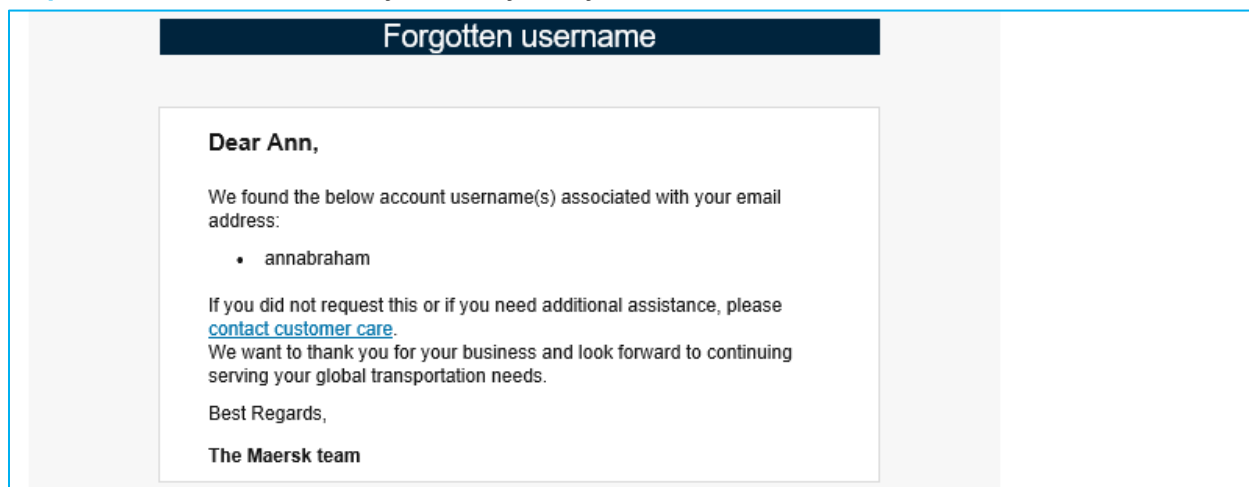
Forgotten username

Dear Ann,

We found the below account username(s) associated with your email address:

- annabraham

If you did not request this or if you need additional assistance, please contact customer care.
We want to thank you for your business and look forward to continuing serving your global transportation needs.

Best Regards,

The Maersk team